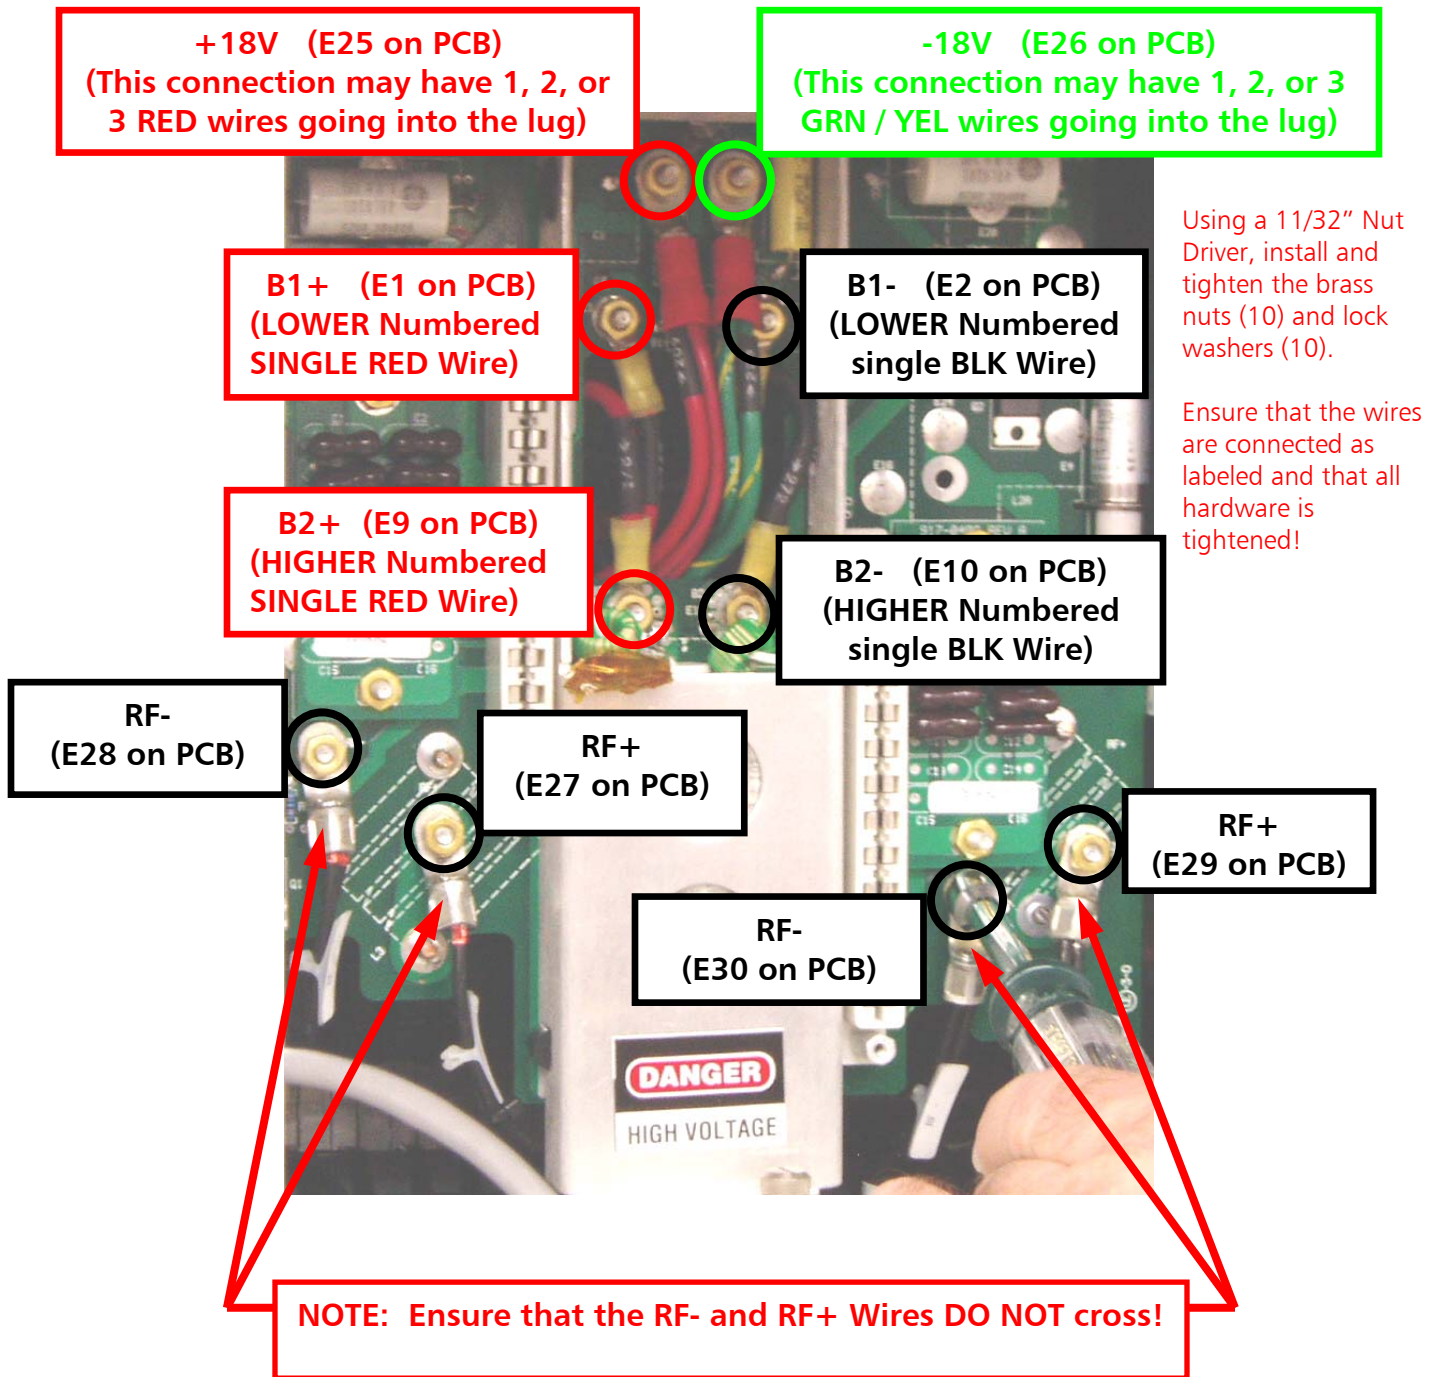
+18V (E25 on PCB)
(This connection may have 1, 2, or 3 RED wires going into the lug)

-18V (E26 on PCB)
(This connection may have 1, 2, or 3 GRN / YEL wires going into the lug)

B1+ (E1 on PCB)
(LOWER Numbered SINGLE RED Wire)

B1- (E2 on PCB)
(LOWER Numbered single BLK Wire)

Using a 11/32" Nut Driver, install and tighten the brass nuts (10) and lock washers (10).

Ensure that the wires are connected as labeled and that all hardware is tightened!

B2+ (E9 on PCB)
(HIGHER Numbered SINGLE RED Wire)

B2- (E10 on PCB)
(HIGHER Numbered single BLK Wire)

RF-
(E28 on PCB)

RF+
(E27 on PCB)

RF+
(E29 on PCB)

RF-
(E30 on PCB)

DANGER
HIGH VOLTAGE

NOTE: Ensure that the RF- and RF+ Wires DO NOT cross!